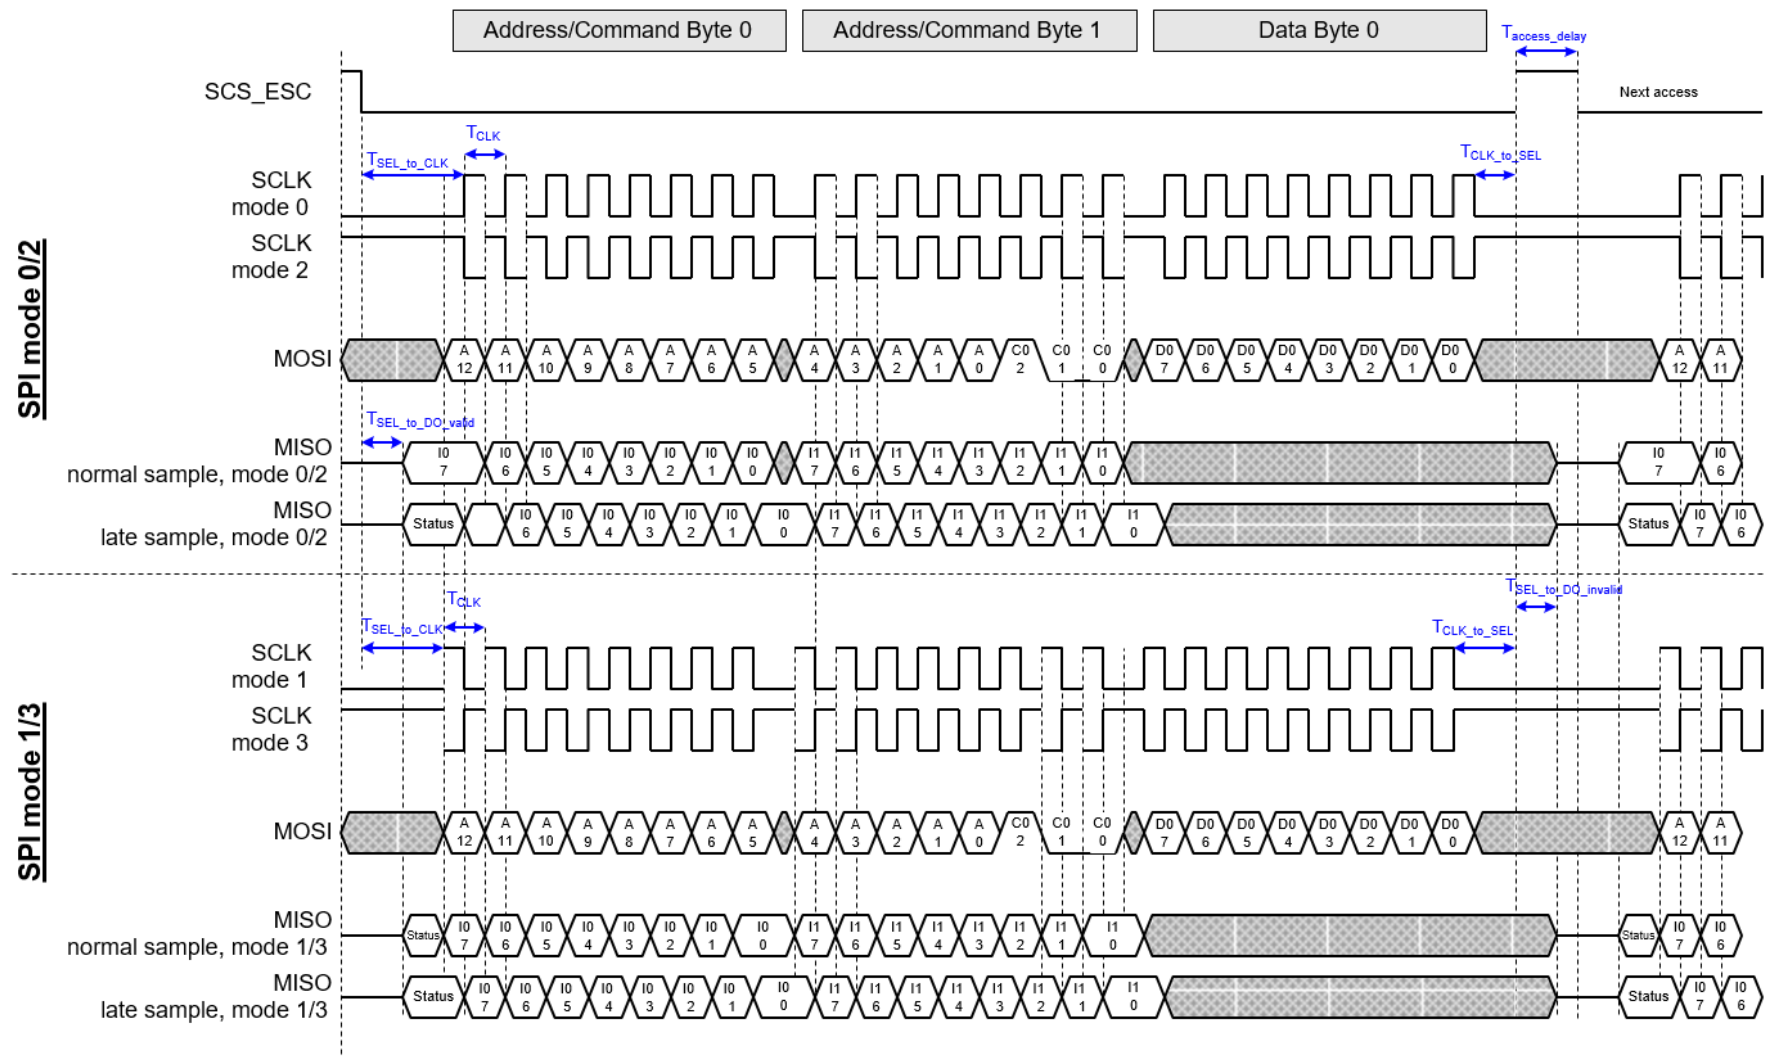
Address/Command Byte 0
Address/Command Byte 1
Data Byte 0
$T_{access\_delay}$

SCS_ESC
Next access

$T_{CLK}$
$T_{SEL\_to\_CLK}$
$T_{CLK\_to\_SEL}$

SCLK mode 0
SCLK mode 2

SPI mode 0/2

MOSI
A 12 A 11 A 10 A 9 A 8 A 7 A 6 A 5 A 4 A 3 A 2 A 1 A 0 C0 2 C0 1 C0 0 D0 7 D0 6 D0 5 D0 4 D0 3 D0 2 D0 1 D0 0 A 12 A 11

$T_{SEL\_to\_DO\_valid}$

MISO normal sample, mode 0/2
I0 7 I0 6 I0 5 I0 4 I0 3 I0 2 I0 1 I0 0 I1 7 I1 6 I1 5 I1 4 I1 3 I1 2 I1 1 I1 0 I0 7 I0 6

MISO late sample, mode 0/2
Status I0 6 I0 5 I0 4 I0 3 I0 2 I0 1 I0 0 I1 7 I1 6 I1 5 I1 4 I1 3 I1 2 I1 1 I1 0 Status I0 7 I0 6

$T_{SEL\_to\_DO\_invalid}$
$T_{CLK}$
$T_{SEL\_to\_CLK}$
$T_{CLK\_to\_SEL}$

SCLK mode 1
SCLK mode 3

SPI mode 1/3

MOSI
A 12 A 11 A 10 A 9 A 8 A 7 A 6 A 5 A 4 A 3 A 2 A 1 A 0 C0 2 C0 1 C0 0 D0 7 D0 6 D0 5 D0 4 D0 3 D0 2 D0 1 D0 0 A 12 A 11

MISO normal sample, mode 1/3
Status I0 7 I0 6 I0 5 I0 4 I0 3 I0 2 I0 1 I0 0 I1 7 I1 6 I1 5 I1 4 I1 3 I1 2 I1 1 I1 0 Status I0 7 I0 6

MISO late sample, mode 1/3
Status I0 7 I0 6 I0 5 I0 4 I0 3 I0 2 I0 1 I0 0 I1 7 I1 6 I1 5 I1 4 I1 3 I1 2 I1 1 I1 0 Status I0 7 I0 6